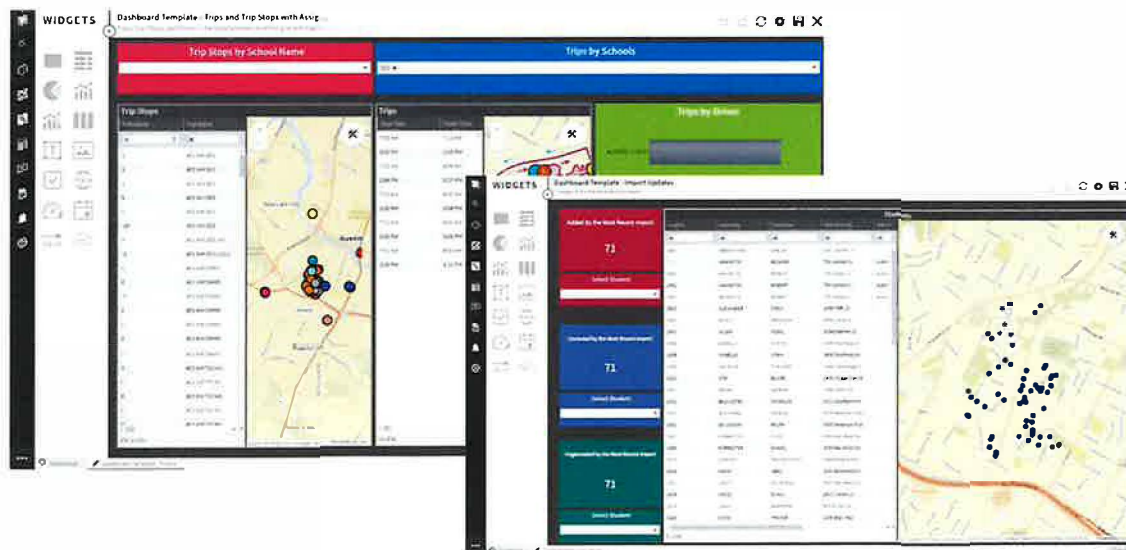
WIDGETS

Dashboard Template - Trips and Trip Stops with Assig

Trip Stops by School Name

Trips by Schools

Trip Stops

Trips

Trips by Driver

WIDGETS

Dashboard Template - Import Updates

Added by the Most Recent Import

71

Select Student

Updated by the Most Recent Import

71

Select Student

Ungeocoded by the Most Recent Import

71

Select Student